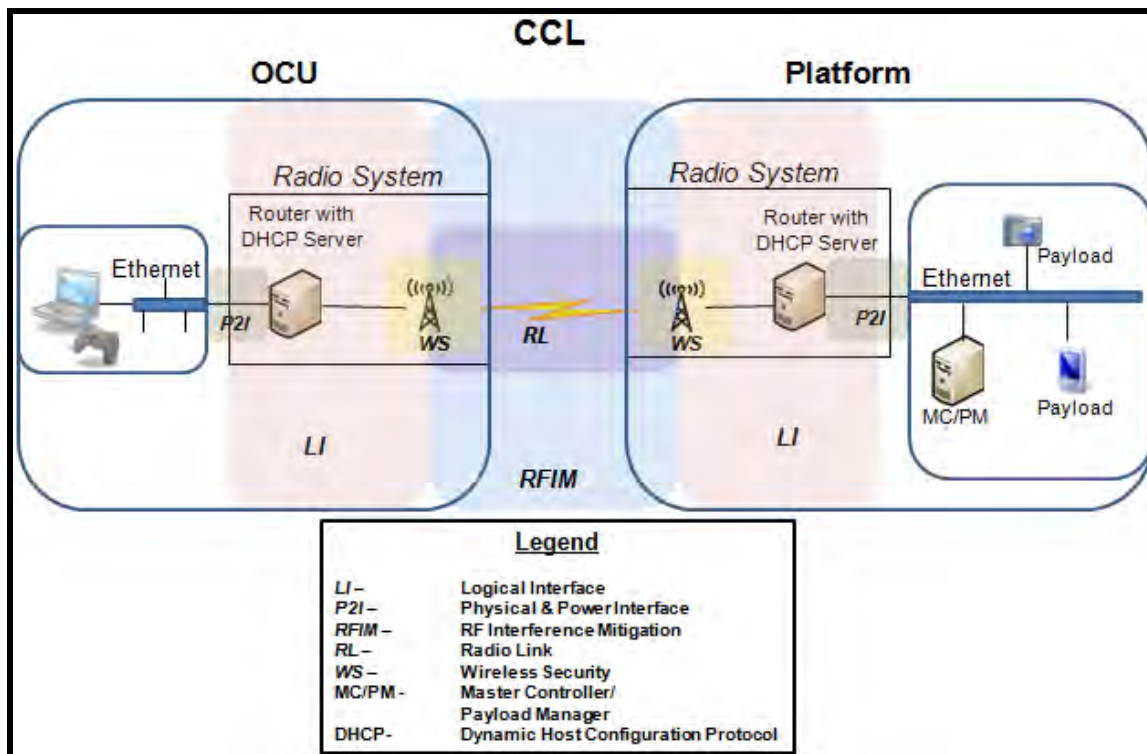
CCL

OCU

Platform

Radio System

Router with DHCP Server

Ethernet

P2I

WS

RL

Radio System

Router with DHCP Server

WS

P2I

Ethernet

Payload

Payload

MC/PM

LI

RFIM

LI

| Legend | |
|---|---|
| LI – | Logical Interface |
| P2I – | Physical & Power Interface |
| RFIM – | RF Interference Mitigation |
| RL – | Radio Link |
| WS – | Wireless Security |
| MC/PM - | Master Controller/ Payload Manager |
| DHCP- | Dynamic Host Configuration Protocol |